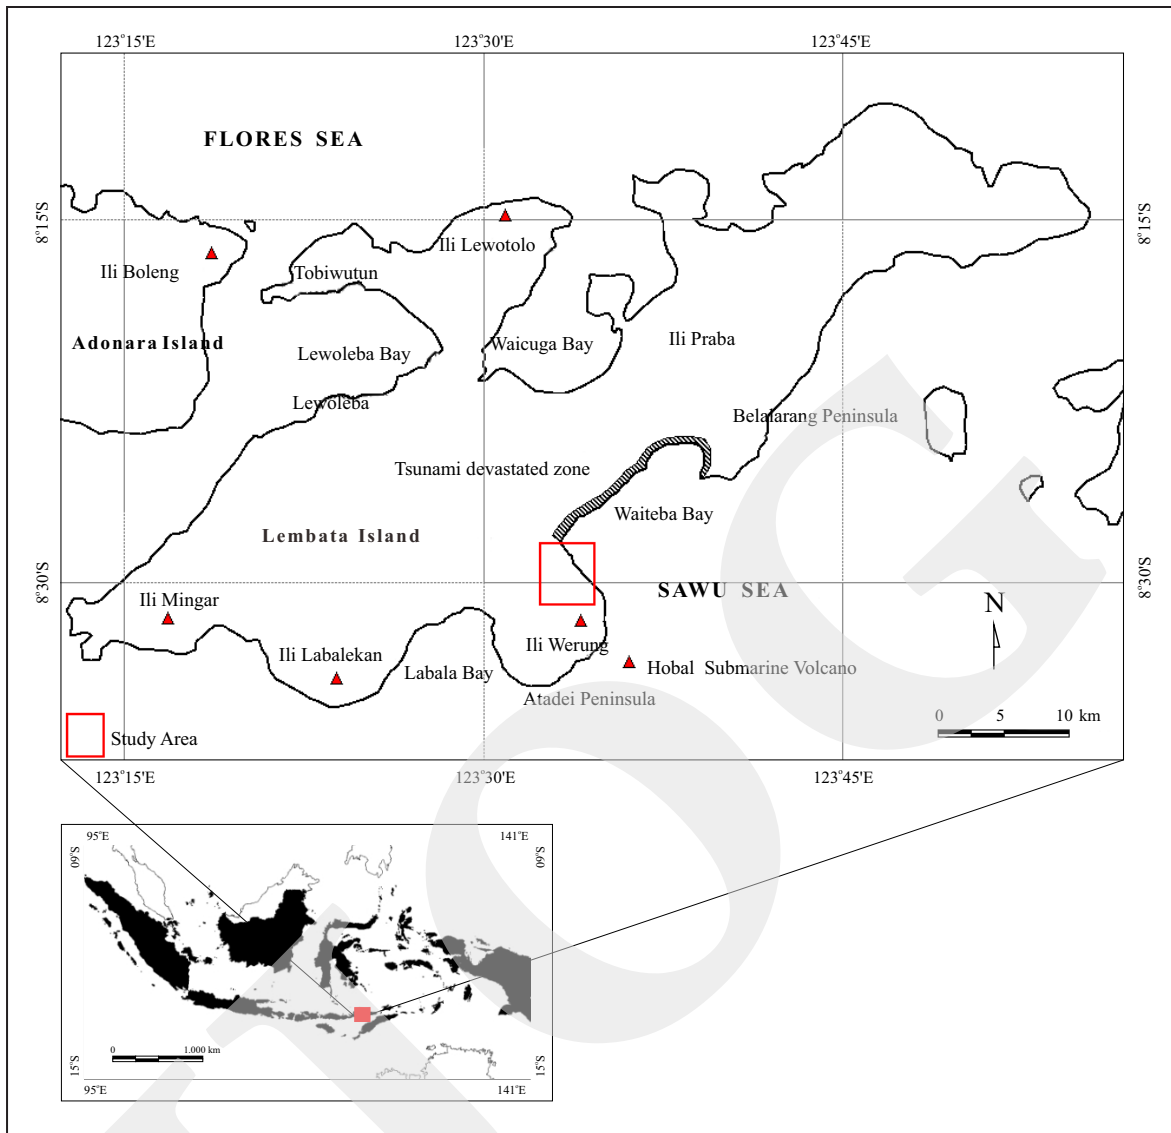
123°15'E 123°30'E 123°45'E

8°15'S 8°15'S

8°30'S 8°30'S

FLORES SEA

Ili Boleng

Tobiwutun

Ili Lewotolo

Adonara Island

Lewoleba Bay

Waicuga Bay

Ili Praba

Lewoleba

Belaiarang Peninsula

Tsunami devastated zone

Waiteba Bay

Lembata Island

SAWU SEA

N

Ili Mingar

Ili Werung

Ili Labalekan

Labala Bay

Hobal Submarine Volcano

Atadei Peninsula

0 5 10 km

Study Area

123°15'E 123°30'E 123°45'E

95°E 141°E

06°S 06°S

0 1.000 km

15°S 15°S

95°E 141°E